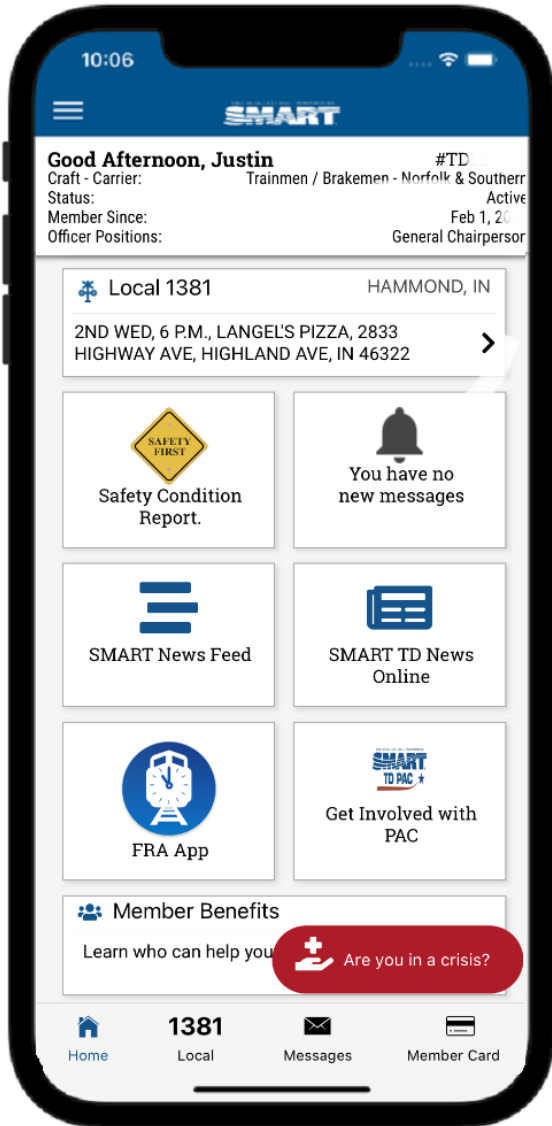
10:06

SMART

Good Afternoon, Justin #TD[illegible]
Craft - Carrier: Trainmen / Brakemen - Norfolk & Southern
Status: Active
Member Since: Feb 1, 20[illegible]
Officer Positions: General Chairperson

Local 1381 HAMMOND, IN
2ND WED, 6 P.M., LANGEL'S PIZZA, 2833 HIGHWAY AVE, HIGHLAND AVE, IN 46322

SAFETY FIRST
Safety Condition Report.

You have no new messages

SMART News Feed

SMART TD News Online

FRA App

SMART TD PAC
Get Involved with PAC

Member Benefits
Learn who can help you

Are you in a crisis?

Home
1381
Local
Messages
Member Card